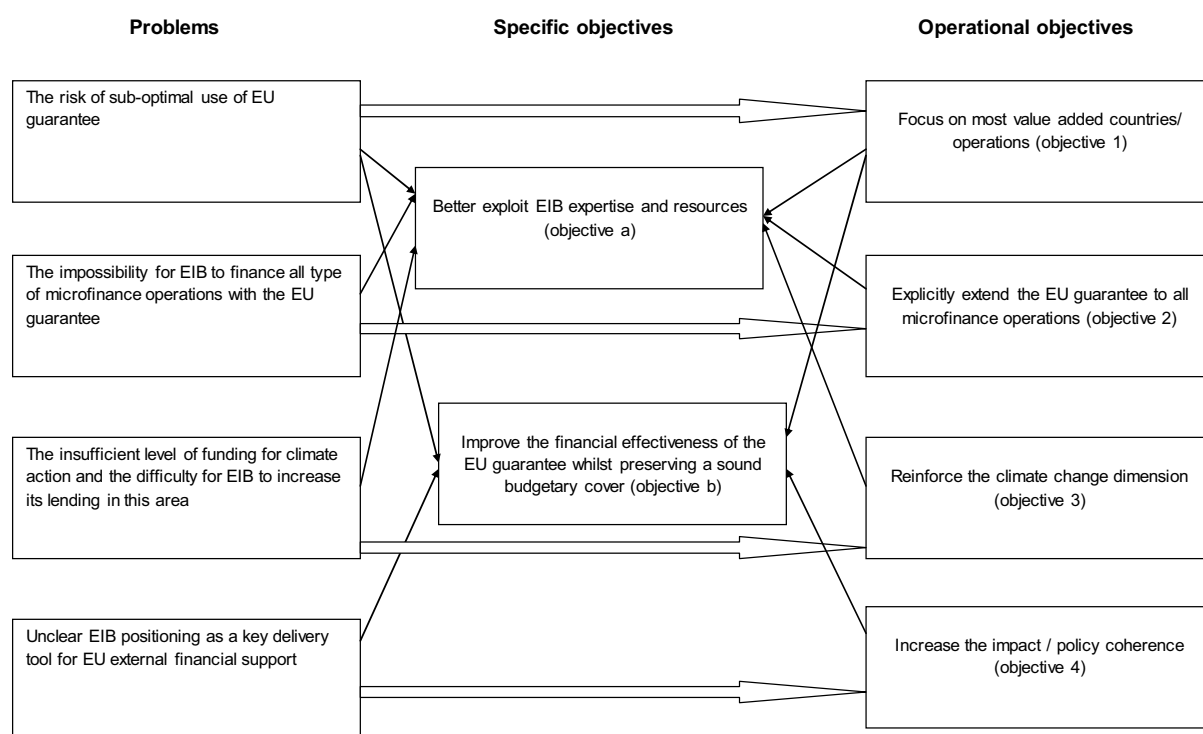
Problems

Specific objectives

Operational objectives

The risk of sub-optimal use of EU guarantee

The impossibility for EIB to finance all type of microfinance operations with the EU guarantee

The insufficient level of funding for climate action and the difficulty for EIB to increase its lending in this area

Unclear EIB positioning as a key delivery tool for EU external financial support

Better exploit EIB expertise and resources (objective a)

Improve the financial effectiveness of the EU guarantee whilst preserving a sound budgetary cover (objective b)

Focus on most value added countries/ operations (objective 1)

Explicitly extend the EU guarantee to all microfinance operations (objective 2)

Reinforce the climate change dimension (objective 3)

Increase the impact / policy coherence (objective 4)